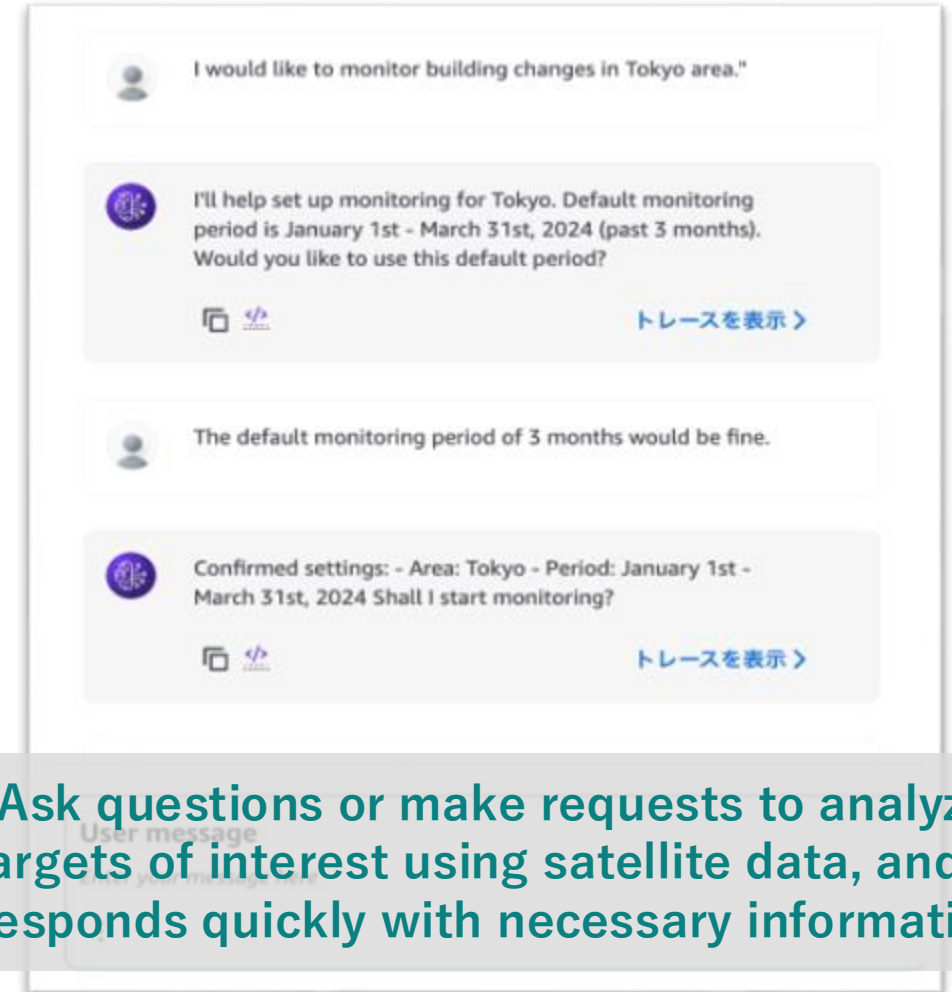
I would like to monitor building changes in Tokyo area."

I'll help set up monitoring for Tokyo. Default monitoring period is January 1st - March 31st, 2024 (past 3 months). Would you like to use this default period?

トレースを表示 >

The default monitoring period of 3 months would be fine.

Confirmed settings: - Area: Tokyo - Period: January 1st - March 31st, 2024 Shall I start monitoring?

トレースを表示 >

User message

Enter your message here

Ask questions or make requests to analyz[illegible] argets of interest using satellite data, and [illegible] esponds quickly with necessary informati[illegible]